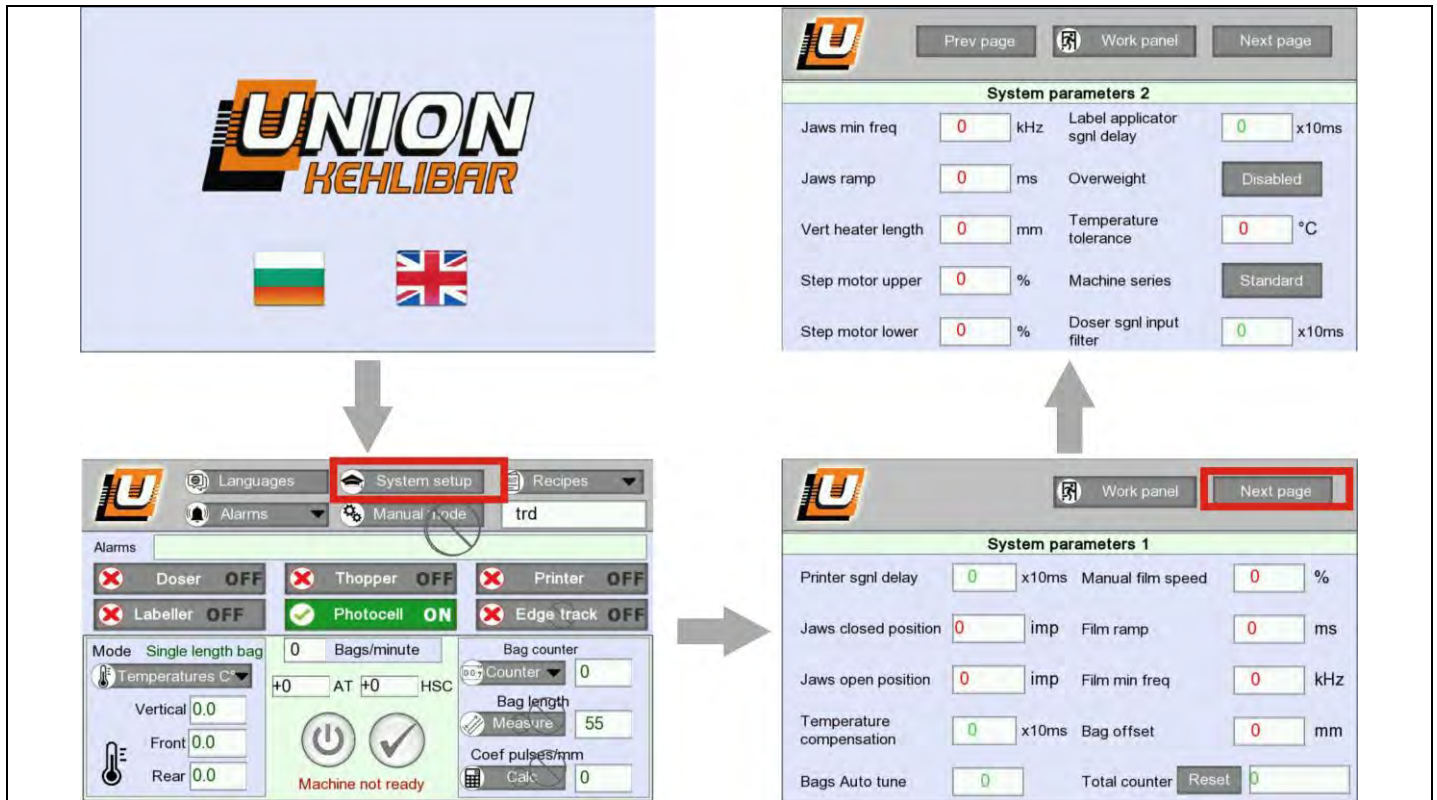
UNION
KEHLIBAR

Languages
System setup
Recipes
Alarms
Manual mode
trd
Alarms
Doser OFF
Thopper OFF
Printer OFF
Labeller OFF
Photocell ON
Edge track OFF
Mode Single length bag
0 Bags/minute
Bag counter
Temperatures C°
+0 AT +0 HSC
Counter
0
Vertical 0.0
Bag length
Measure
55
Front 0.0
Rear 0.0
Coef pulses/mm
Calc
0
Machine not ready

Work panel
Next page

System parameters 1

| Printer sgnl delay | 0 | x10ms | Manual film speed | 0 | % |
|---|---|---|---|---|---|
| Jaws closed position | 0 | imp | Film ramp | 0 | ms |
| Jaws open position | 0 | imp | Film min freq | 0 | kHz |
| Temperature compensation | 0 | x10ms | Bag offset | 0 | mm |
| Bags Auto tune | 0 | | Total counter | Reset | 0 |

Prev page
Work panel
Next page

System parameters 2

| Jaws min freq | 0 | kHz | Label applicator sgnl delay | 0 | x10ms |
|---|---|---|---|---|---|
| Jaws ramp | 0 | ms | Overweight | Disabled | |
| Vert heater length | 0 | mm | Temperature tolerance | 0 | °C |
| Step motor upper | 0 | % | Machine series | Standard | |
| Step motor lower | 0 | % | Doser sgnl input filter | 0 | x10ms |